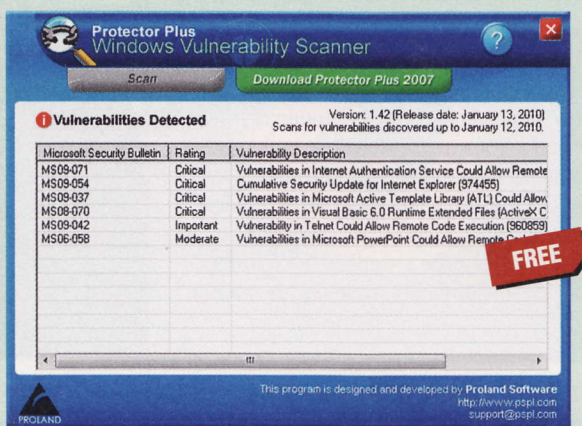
Protector Plus
Windows Vulnerability Scanner

Scan

Download Protector Plus 2007

Vulnerabilities Detected

Version: 1.42 (Release date: January 13, 2010)
Scans for vulnerabilities discovered up to January 12, 2010.

| Microsoft Security Bulletin | Rating | Vulnerability Description |
|---|---|---|
| MS09-071 | Critical | Vulnerabilities in Internet Authentication Service Could Allow Remote |
| MS09-054 | Critical | Cumulative Security Update for Internet Explorer (974455) |
| MS09-037 | Critical | Vulnerabilities in Microsoft Active Template Library (ATL) Could Allow |
| MS08-070 | Critical | Vulnerabilities in Visual Basic 6.0 Runtime Extended Files (ActiveX C |
| MS09-042 | Important | Vulnerability in Telnet Could Allow Remote Code Execution (960859) |
| MS06-058 | Moderate | Vulnerabilities in Microsoft PowerPoint Could Allow Remote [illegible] |

FREE

This program is designed and developed by Proland Software
http://www.pspl.com
support@pspl.com

PROLAND